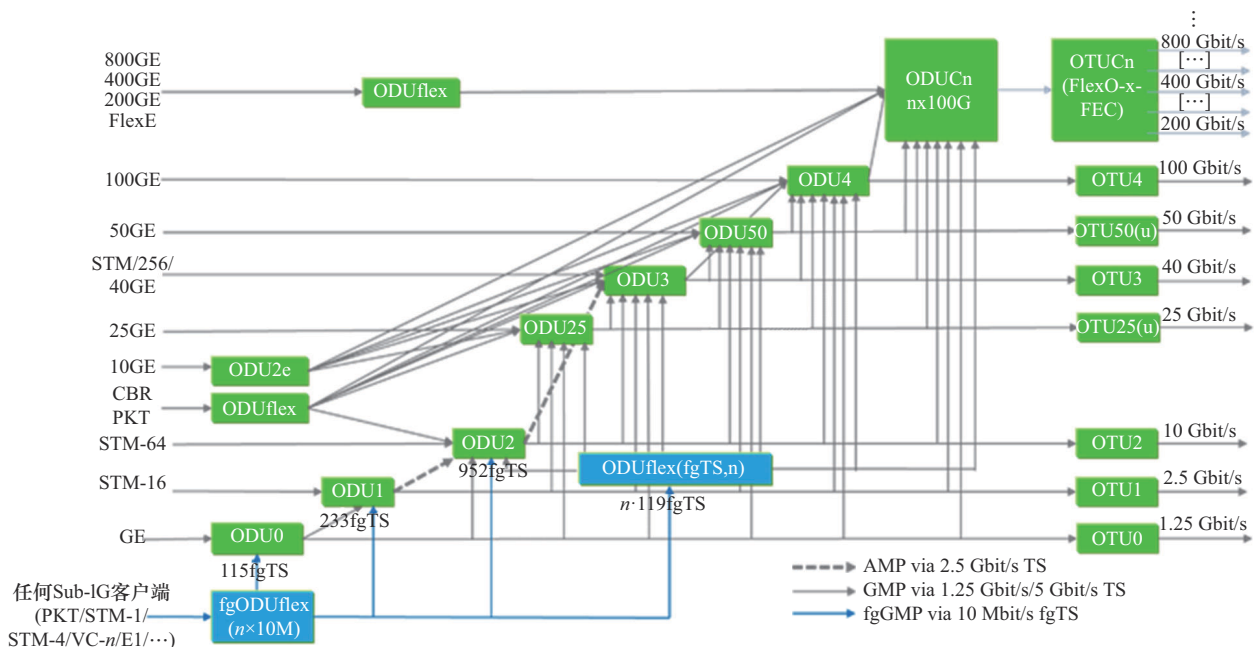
800GE
400GE
200GE
FlexE

ODUflex

ODUCn
nx100G

OTUCn
(FlexO-x-FEC)

⋮
800 Gbit/s
[⋯]
400 Gbit/s
[⋯]
200 Gbit/s

100GE
ODU4
OTU4
100 Gbit/s

50GE
ODU50
OTU50(u)
50 Gbit/s

STM/256/
40GE
ODU3
OTU3
40 Gbit/s

25GE
ODU25
OTU25(u)
25 Gbit/s

10GE
ODU2e

CBR
PKT
ODUflex

STM-64
ODU2
952fgTS
ODUflex(fgTS,n)
$n$·119fgTS
OTU2
10 Gbit/s

STM-16
ODU1
233fgTS
OTU1
2.5 Gbit/s

GE
ODU0
115fgTS
OTU0
1.25 Gbit/s

任何Sub-lG客户端
(PKT/STM-1/
STM-4/VC-$n$/E1/⋯)
fgODUflex
($n$×10M)

AMP via 2.5 Gbit/s TS
GMP via 1.25 Gbit/s/5 Gbit/s TS
fgGMP via 10 Mbit/s fgTS